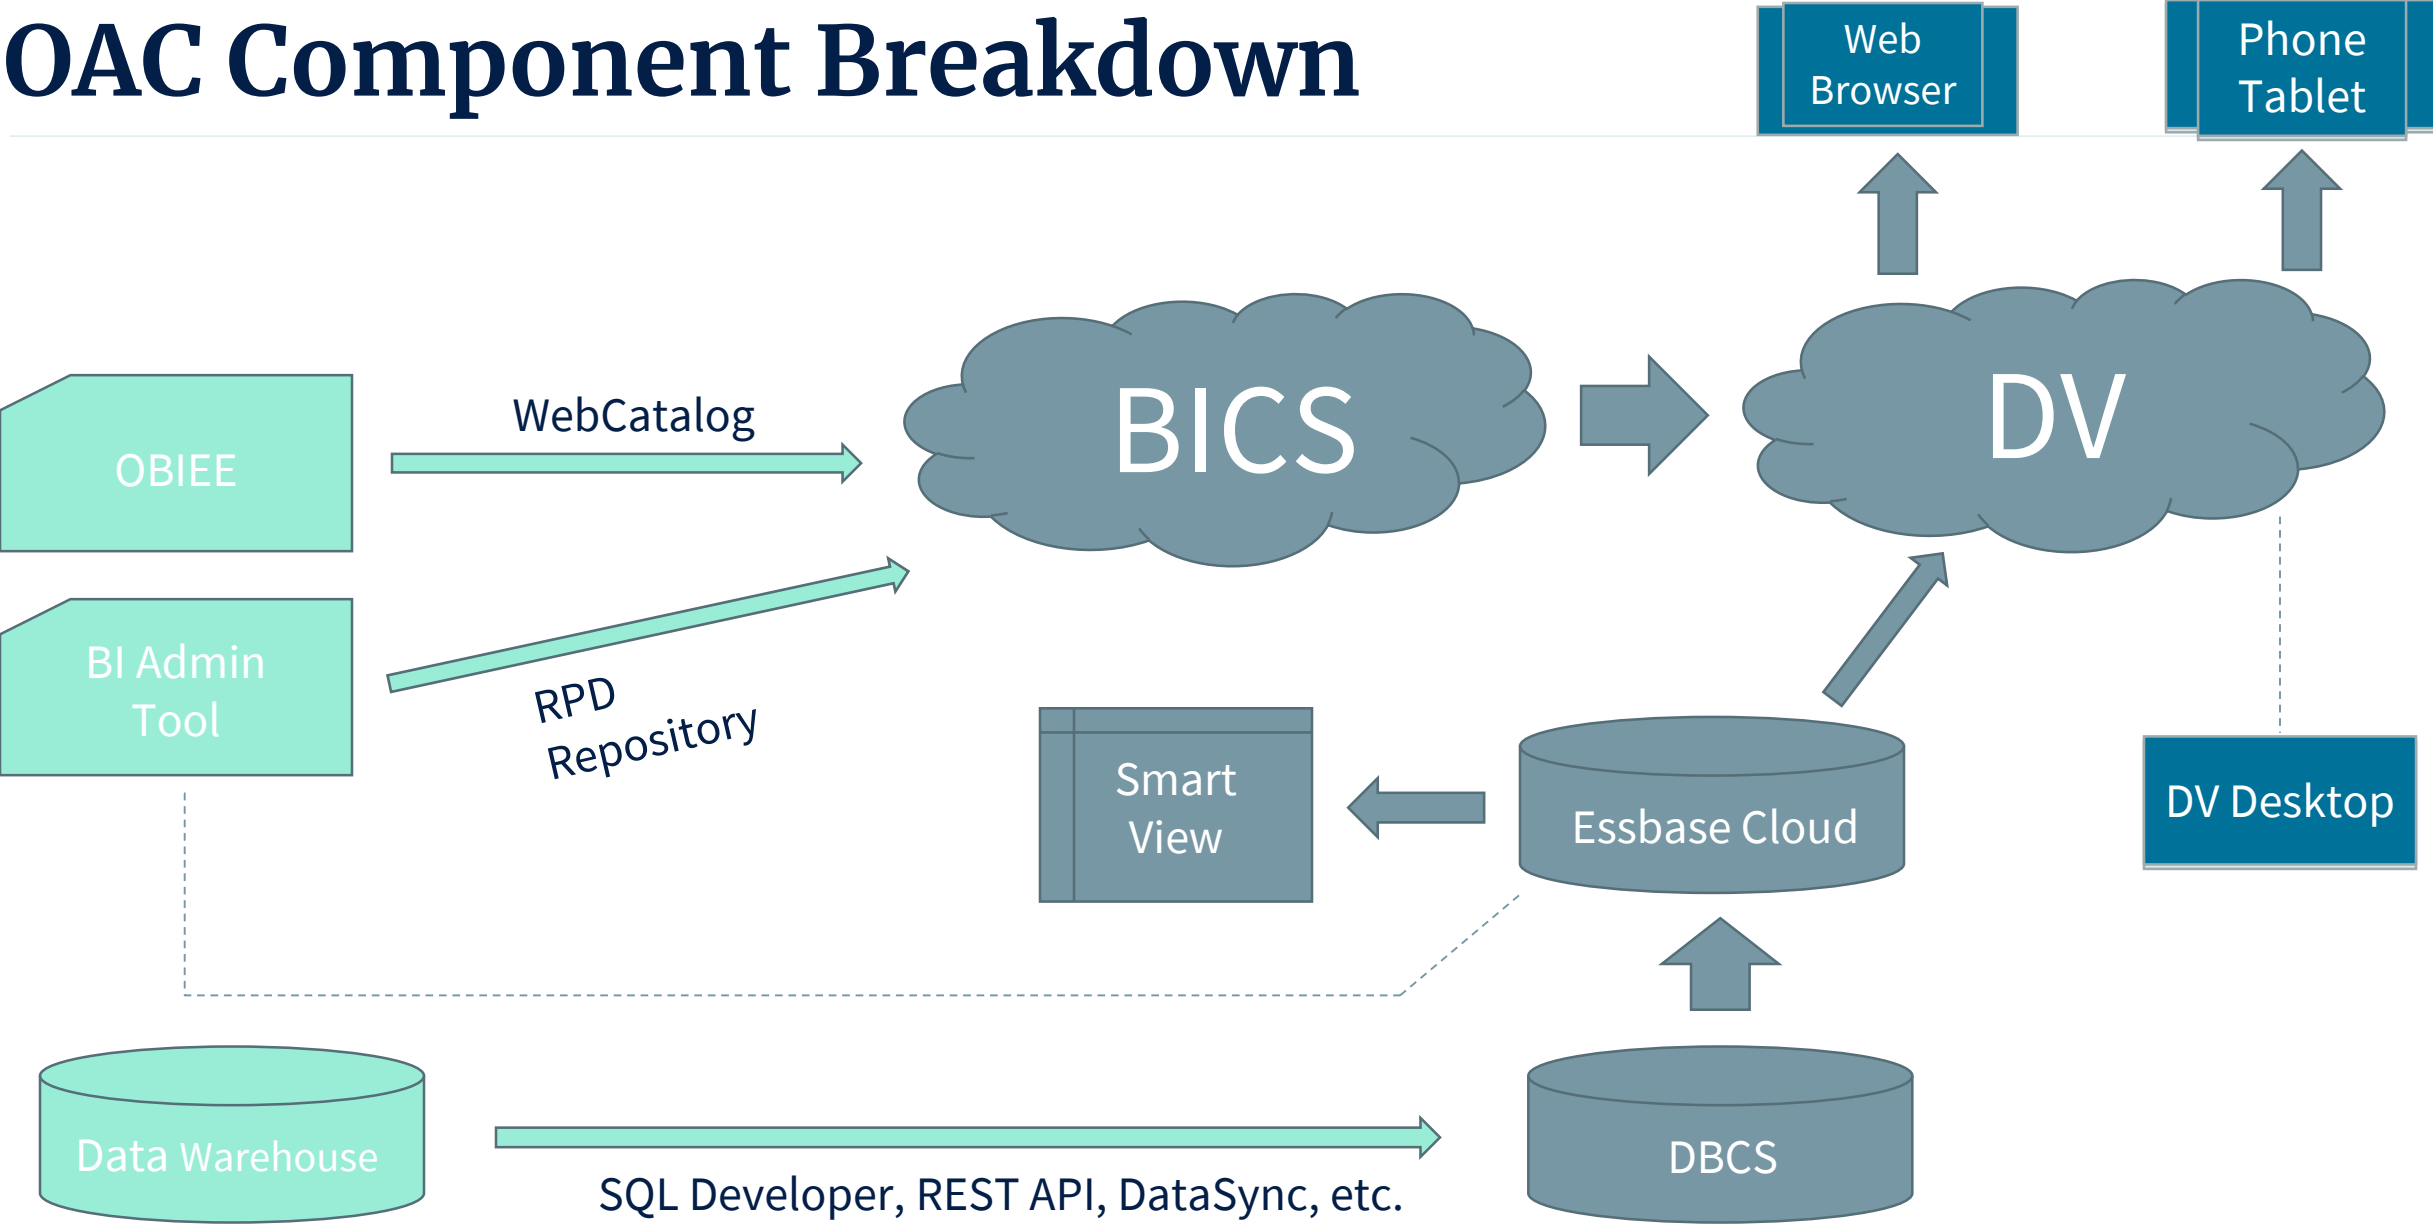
OAC Component Breakdown

Web Browser

Phone Tablet

OBIEE

WebCatalog

BICS

DV

BI Admin Tool

RPD Repository

Smart View

Essbase Cloud

DV Desktop

Data Warehouse

SQL Developer, REST API, DataSync, etc.

DBCS